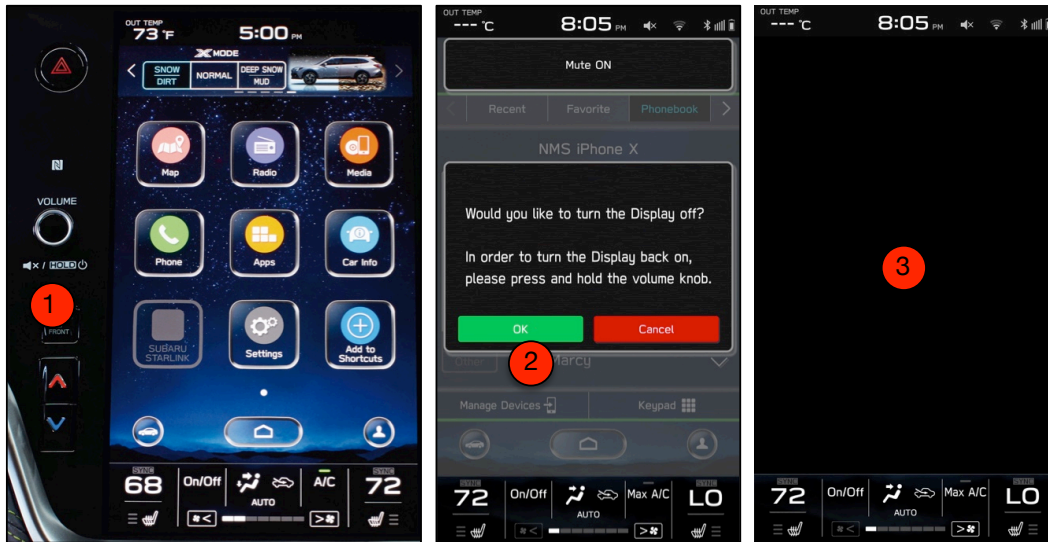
OUT TEMP
73 °F
5:00 PM
X MODE
SNOW DIRT
NORMAL
DEEP SNOW MUD
Map
Radio
Media
Phone
Apps
Car Info
SUBARU STARLINK
Settings
Add to Shortcuts
VOLUME
/ HOLD
1
FRONT
SYNC
68
On/Off
A/C
SYNC
72
AUTO

OUT TEMP
--- °C
8:05 PM
Mute ON
Recent
Favorite
Phonebook
NMS iPhone X
Would you like to turn the Display off?
In order to turn the Display back on, please press and hold the volume knob.
OK
Cancel
2
Marcy
Manage Devices
Keypad
72
On/Off
Max A/C
SYNC
LO
AUTO

OUT TEMP
--- °C
8:05 PM
3
SYNC
72
On/Off
Max A/C
SYNC
LO
AUTO